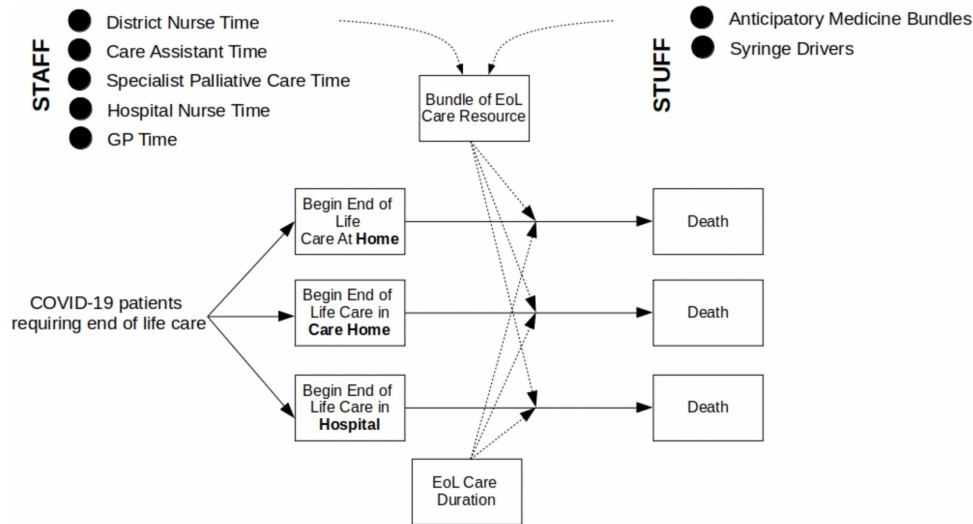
STAFF

District Nurse Time
Care Assistant Time
Specialist Palliative Care Time
Hospital Nurse Time
GP Time

STUFF

Anticipatory Medicine Bundles
Syringe Drivers

Bundle of EoL Care Resource

COVID-19 patients requiring end of life care

Begin End of Life Care At **Home**

Begin End of Life Care in **Care Home**

Begin End of Life Care in **Hospital**

Death

Death

Death

EoL Care Duration